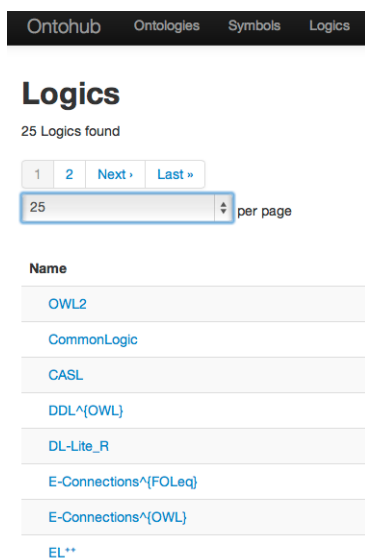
Ontohub Ontologies Symbols Logics

Logics

25 Logics found

1 2 Next › Last »

25 per page

| Name |
|---|
| OWL2 |
| CommonLogic |
| CASL |
| DDL^{OWL} |
| DL-Lite_R |
| E-Connections^{FOLeq} |
| E-Connections^{OWL} |
| EL** |